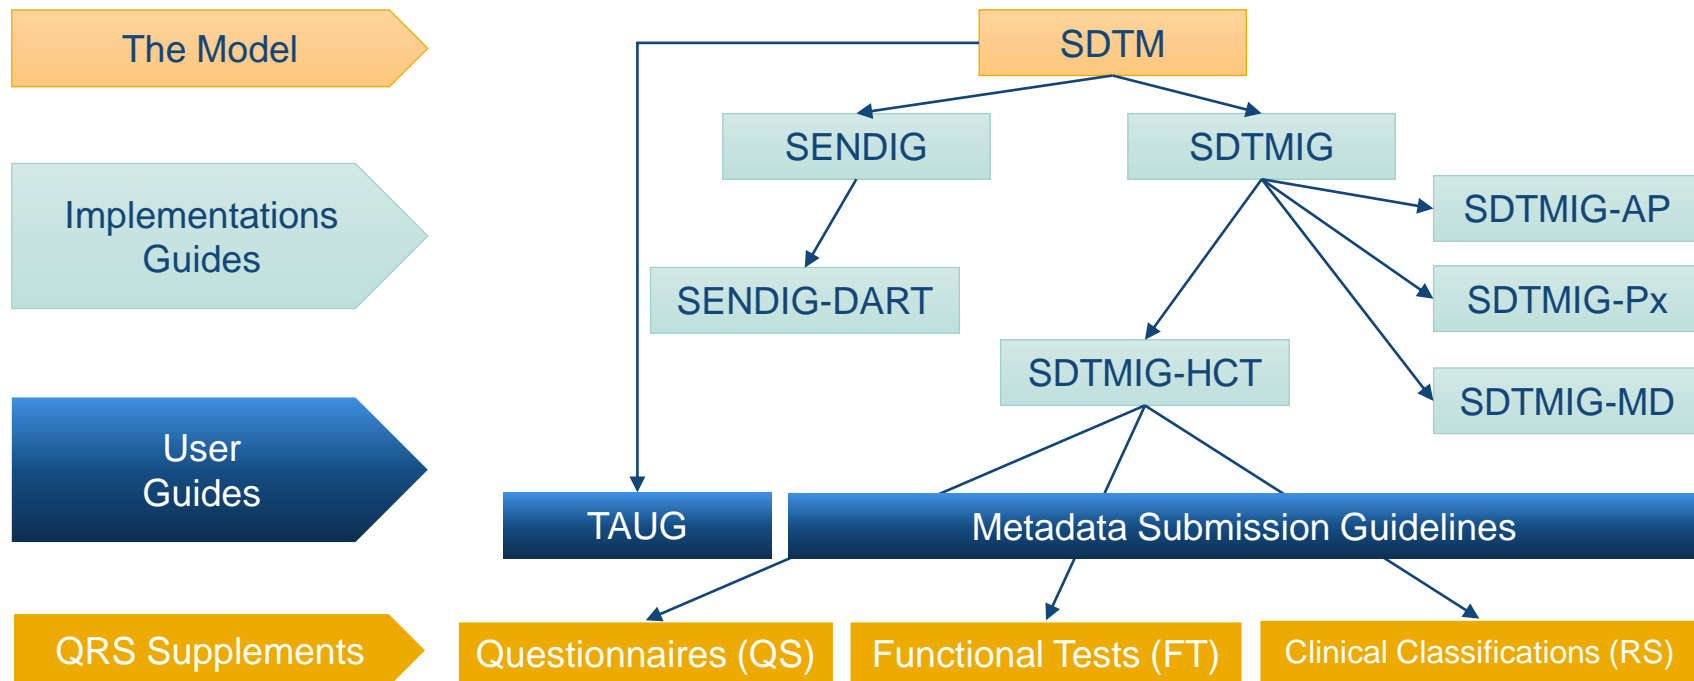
The Model

Implementations Guides

User Guides

QRS Supplements

SDTM

SENDIG

SDTMIG

SENDIG-DART

SDTMIG-AP

SDTMIG-Px

SDTMIG-HCT

SDTMIG-MD

TAUG

Metadata Submission Guidelines

Questionnaires (QS)

Functional Tests (FT)

Clinical Classifications (RS)